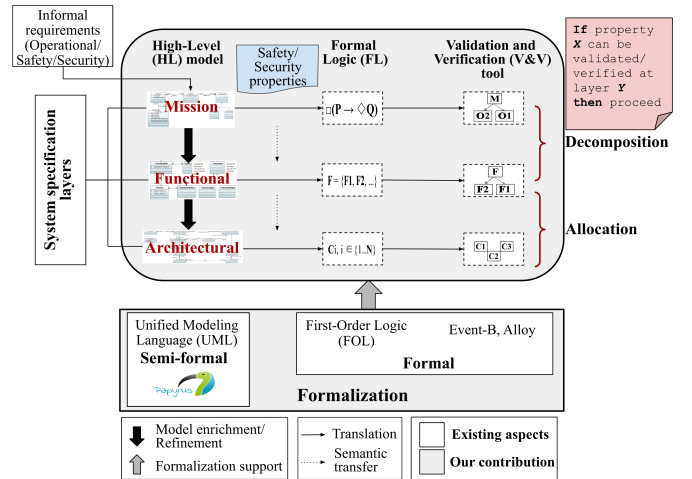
Informal requirements (Operational/ Safety/Security)

High-Level (HL) model

Safety/ Security properties

Formal Logic (FL)

Validation and Verification (V&V) tool

If property $X$ can be validated/ verified at layer $Y$ then proceed

System specification layers

Mission

$\Box(P \rightarrow \Diamond Q)$

M

O2

O1

Decomposition

Functional

$F = \{F1, F2, ...\}$

F

F2

F1

Allocation

Architectural

$C_i, i \in \{1...N\}$

C1

C3

C2

Unified Modeling Language (UML)

Semi-formal

Papyrus

First-Order Logic (FOL)

Event-B, Alloy

Formal

Formalization

Model enrichment/ Refinement

Formalization support

Translation

Semantic transfer

Existing aspects

Our contribution